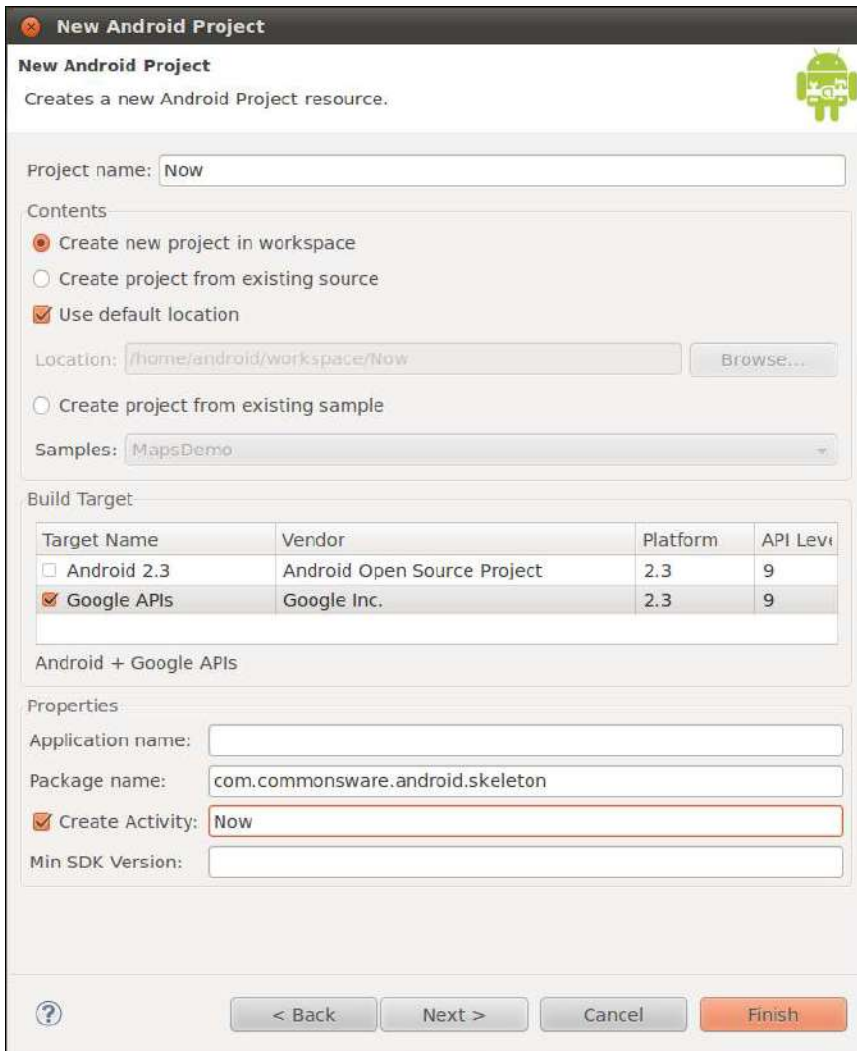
New Android Project

New Android Project
Creates a new Android Project resource.

Project name: Now

Contents
Create new project in workspace
Create project from existing source
Use default location

Location: /home/android/workspace/Now Browse...

Create project from existing sample

Samples: MapsDemo

Build Target

| Target Name | Vendor | Platform | API Leve |
|---|---|---|---|
| Android 2.3 | Android Open Source Project | 2.3 | 9 |
| Google APIs | Google Inc. | 2.3 | 9 |

Android + Google APIs

Properties
Application name:
Package name: com.commonsware.android.skeleton
Create Activity: Now
Min SDK Version:

?
< Back
Next >
Cancel
Finish